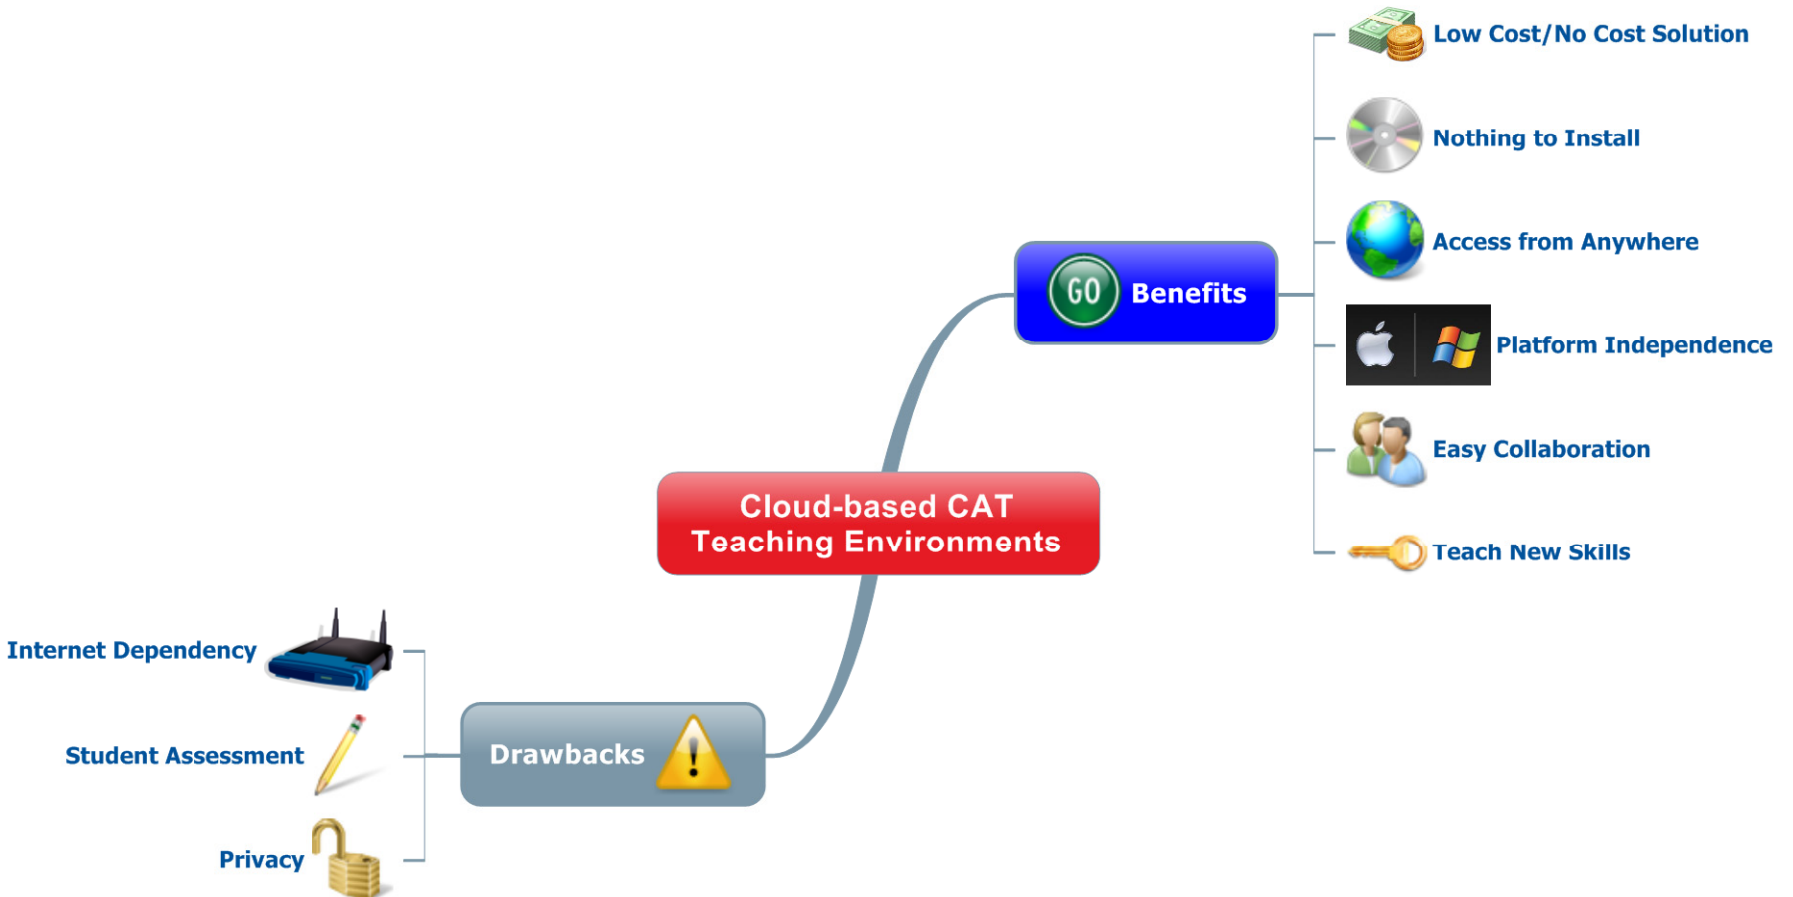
Cloud-based CAT Teaching Environments

GO Benefits

Low Cost/No Cost Solution

Nothing to Install

Access from Anywhere

Platform Independence

Easy Collaboration

Teach New Skills

Drawbacks

Internet Dependency

Student Assessment

Privacy